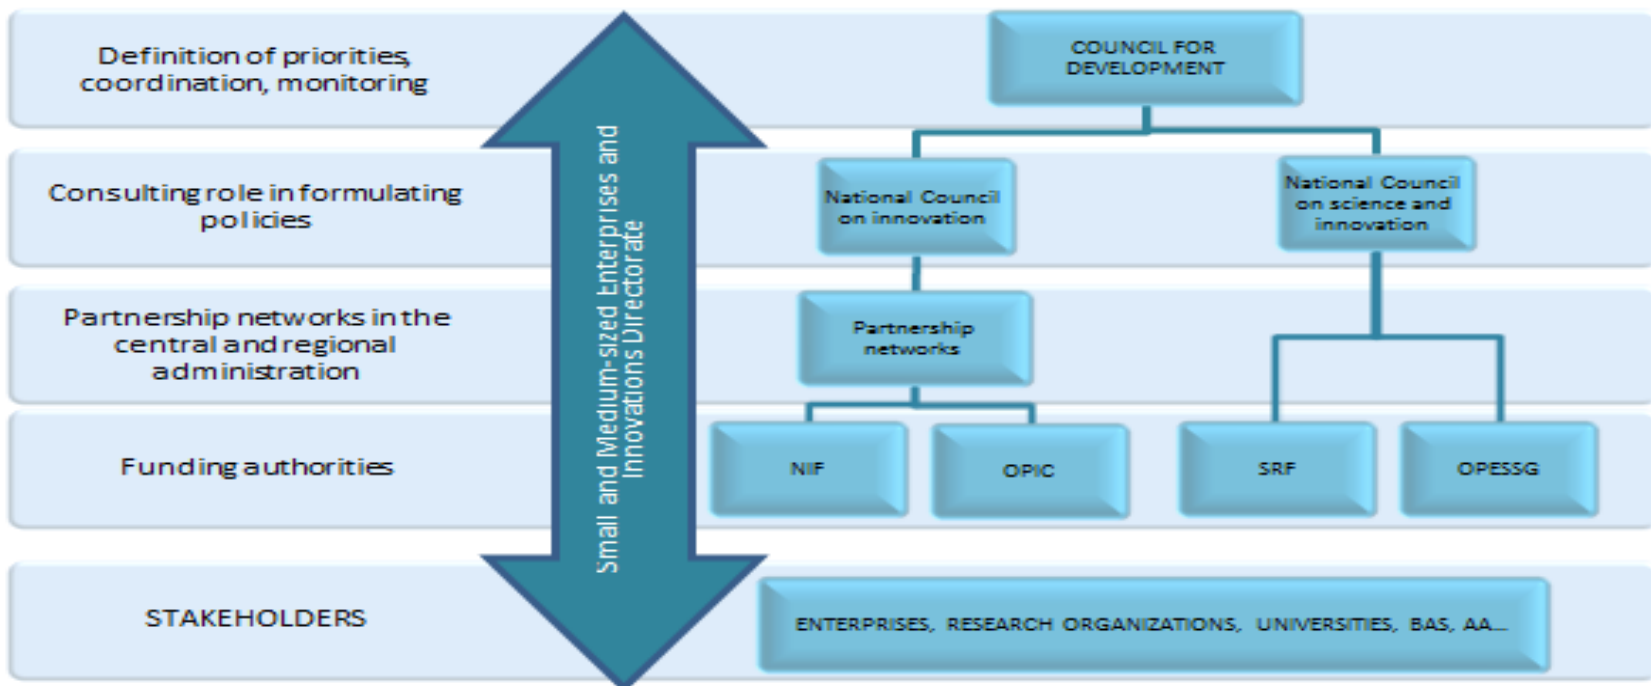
Definition of priorities, coordination, monitoring

Consulting role in formulating policies

Partnership networks in the central and regional administration

Funding authorities

STAKEHOLDERS

Small and Medium-sized Enterprises and Innovations Directorate

COUNCIL FOR DEVELOPMENT

National Council on innovation

National Council on science and innovation

Partnership networks

NIF

OPIC

SRF

OPESSG

ENTERPRISES, RESEARCH ORGANIZATIONS, UNIVERSITIES, BAS, AA...